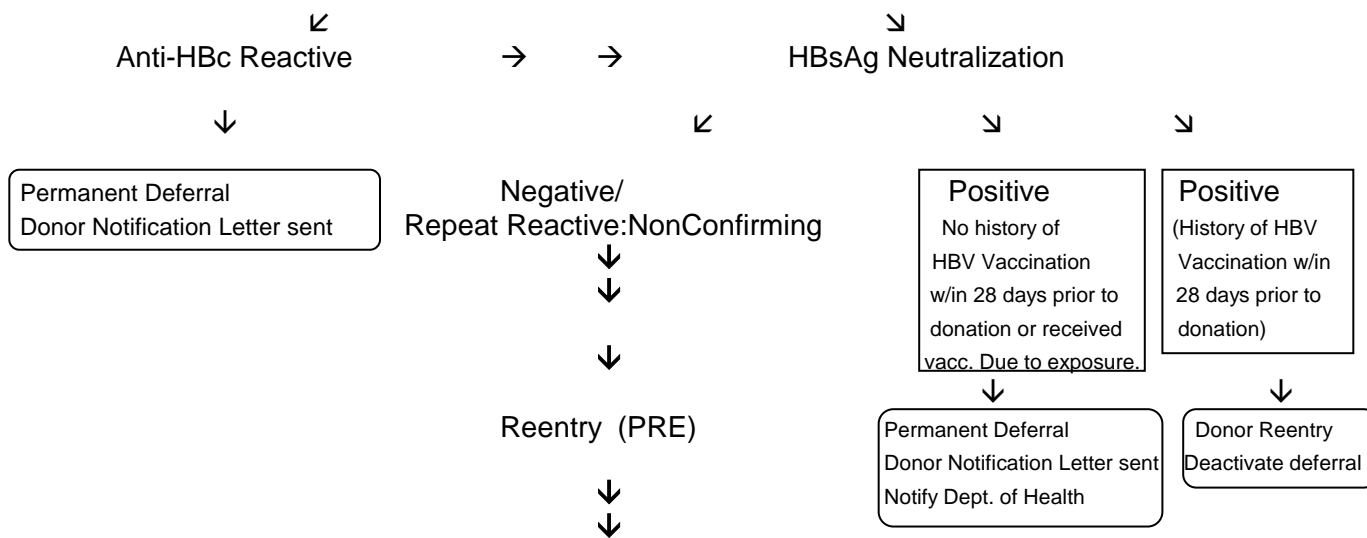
Anti-HBc Reactive → → HBsAg Neutralization

Permanent Deferral
Donor Notification Letter sent

Negative/
Repeat Reactive:NonConfirming

Reentry (PRE)

Positive
No history of HBV Vaccination w/in 28 days prior to donation or received vacc. Due to exposure.

Permanent Deferral
Donor Notification Letter sent
Notify Dept. of Health

Positive
(History of HBV Vaccination w/in 28 days prior to donation)

Donor Reentry
Deactivate deferral